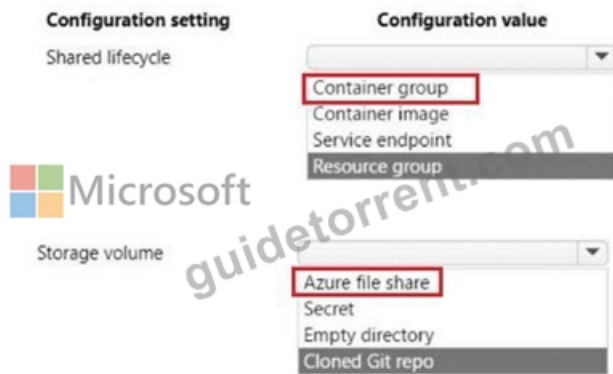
| Configuration setting | Configuration value |
|---|---|
| Shared lifecycle | Container group<br>Container image<br>Service endpoint<br>Resource group |
| Storage volume | Azure file share<br>Secret<br>Empty directory<br>Cloned Git repo |

Microsoft

guidetorrent.com